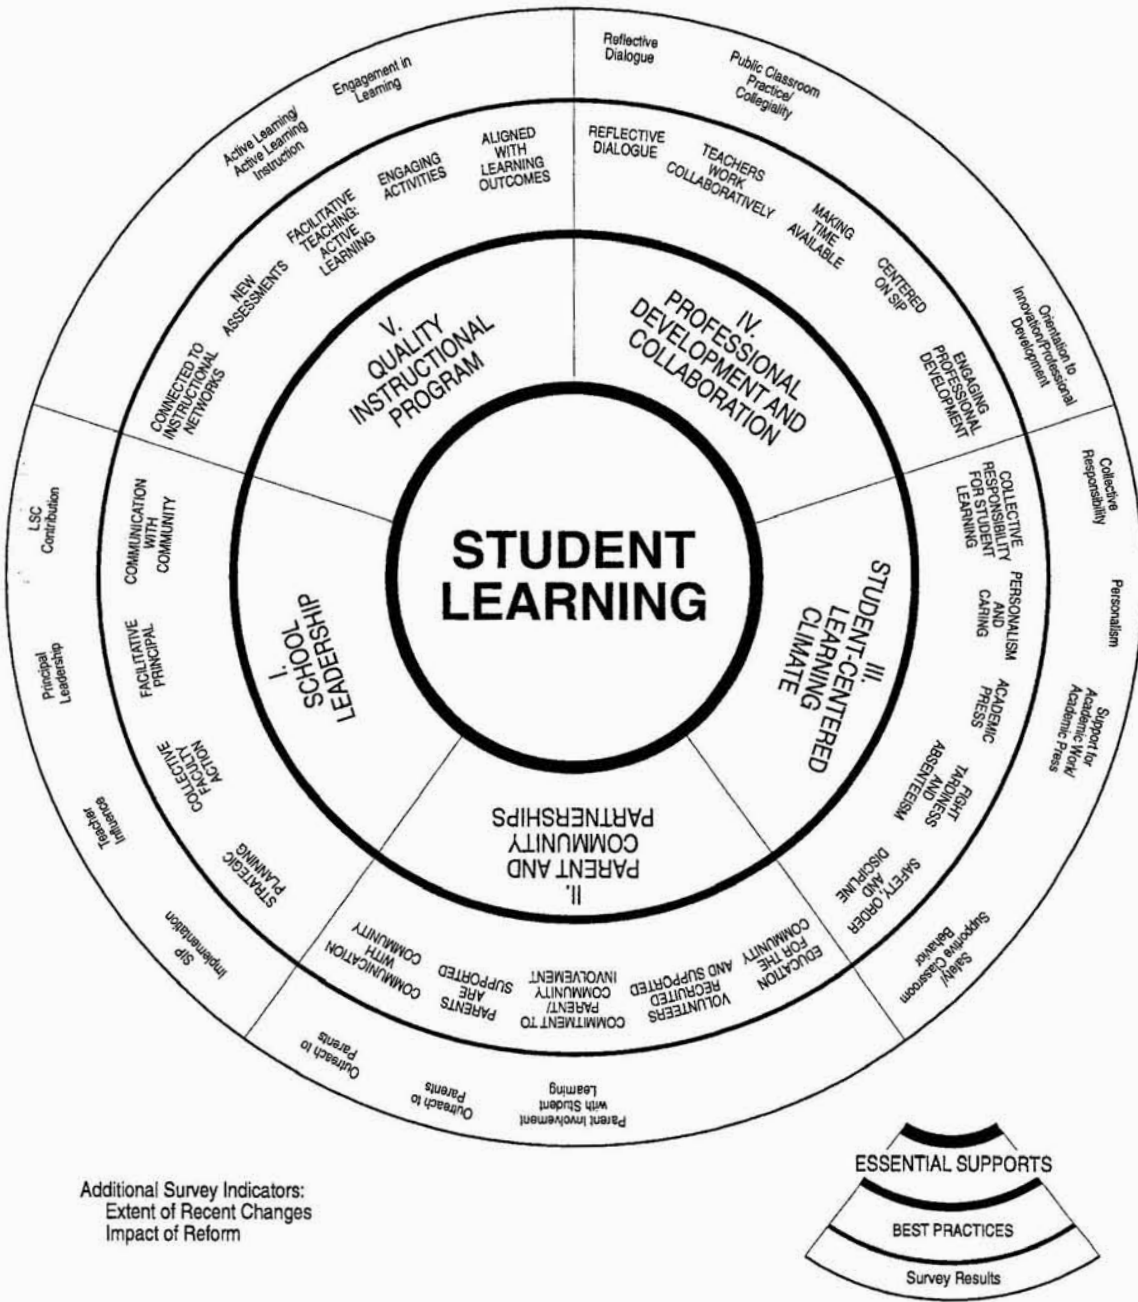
STUDENT LEARNING

V. QUALITY INSTRUCTIONAL PROGRAM

CONNECTED TO INSTRUCTIONAL NETWORKS
NEW ASSESSMENTS
FACILITATIVE TEACHING: ACTIVE LEARNING
ENGAGING ACTIVITIES
ALIGNED WITH LEARNING OUTCOMES

Active Learning/ Active Learning Instruction
Engagement in Learning

IV. PROFESSIONAL DEVELOPMENT AND COLLABORATION

REFLECTIVE DIALOGUE
TEACHERS WORK COLLABORATIVELY
MAKING TIME AVAILABLE
CENTERED ON SIP
ENGAGING PROFESSIONAL DEVELOPMENT

Reflective Dialogue
Public Classroom Practice/ Collegiality
Orientation to Innovation/Professional Development

III. STUDENT-CENTERED LEARNING CLIMATE

COLLECTIVE RESPONSIBILITY FOR STUDENT LEARNING
PERSONALISM AND CARING
ACADEMIC PRESS
FIGHT TARDINESS AND ABSENTEEISM
SAFETY, ORDER AND DISCIPLINE

Collective Responsibility
Personalism
Support for Academic Work/ Academic Press
Safety/ Supportive Classroom Behavior

II. PARENT AND COMMUNITY PARTNERSHIPS

EDUCATION FOR THE COMMUNITY
VOLUNTEERS RECRUITED AND SUPPORTED
COMMITMENT TO PARENT/ COMMUNITY INVOLVEMENT
PARENTS ARE SUPPORTED
COMMUNICATION WITH COMMUNITY

Parent Involvement with Student Learning
Outreach to Parents
Outreach to Parents

I. SCHOOL LEADERSHIP

STRATEGIC PLANNING
COLLECTIVE FACULTY ACTION
FACILITATIVE PRINCIPAL
COMMUNICATION WITH COMMUNITY

SIP Implementation
Teacher Influence
Principal Leadership
LSC Contribution

Additional Survey Indicators:
Extent of Recent Changes
Impact of Reform

ESSENTIAL SUPPORTS
BEST PRACTICES
Survey Results